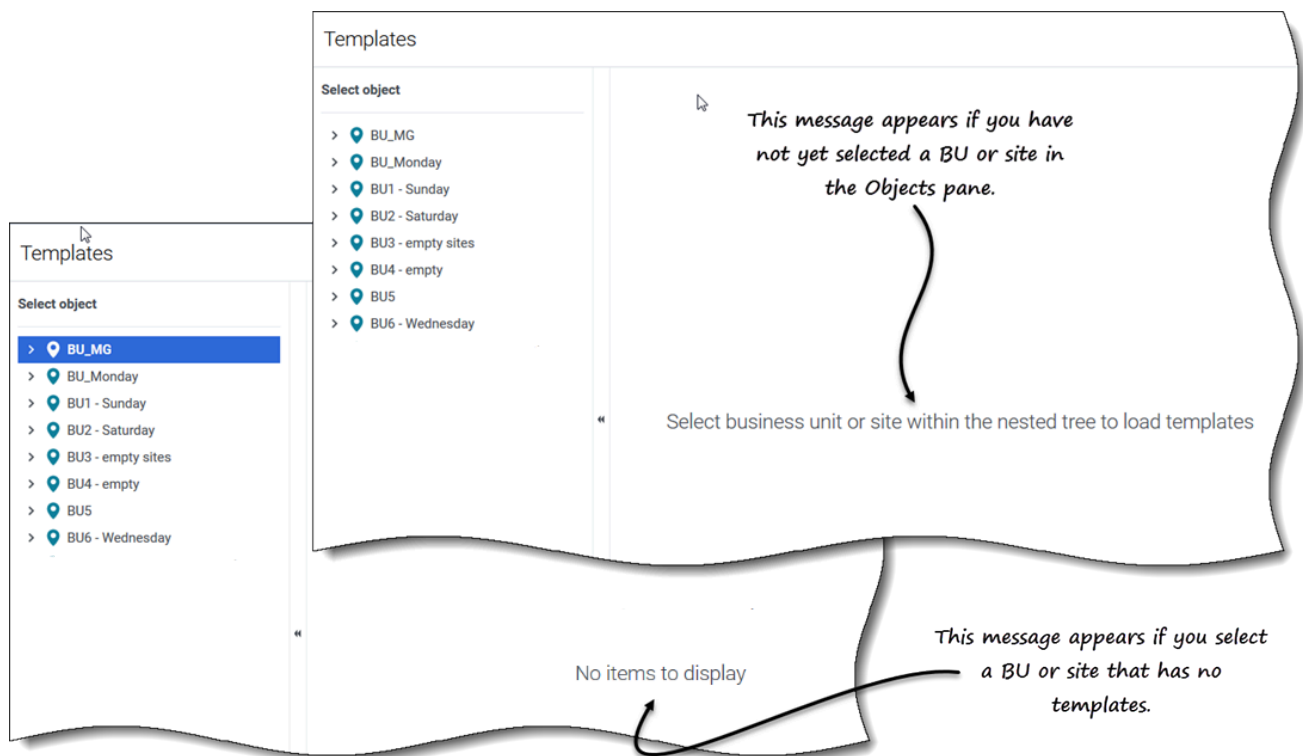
Templates

Select object

BU_MG
BU_Monday
BU1 - Sunday
BU2 - Saturday
BU3 - empty sites
BU4 - empty
BU5
BU6 - Wednesday

«

This message appears if you have not yet selected a BU or site in the Objects pane.

Select business unit or site within the nested tree to load templates

Templates

Select object

BU_MG
BU_Monday
BU1 - Sunday
BU2 - Saturday
BU3 - empty sites
BU4 - empty
BU5
BU6 - Wednesday

«

No items to display

This message appears if you select a BU or site that has no templates.